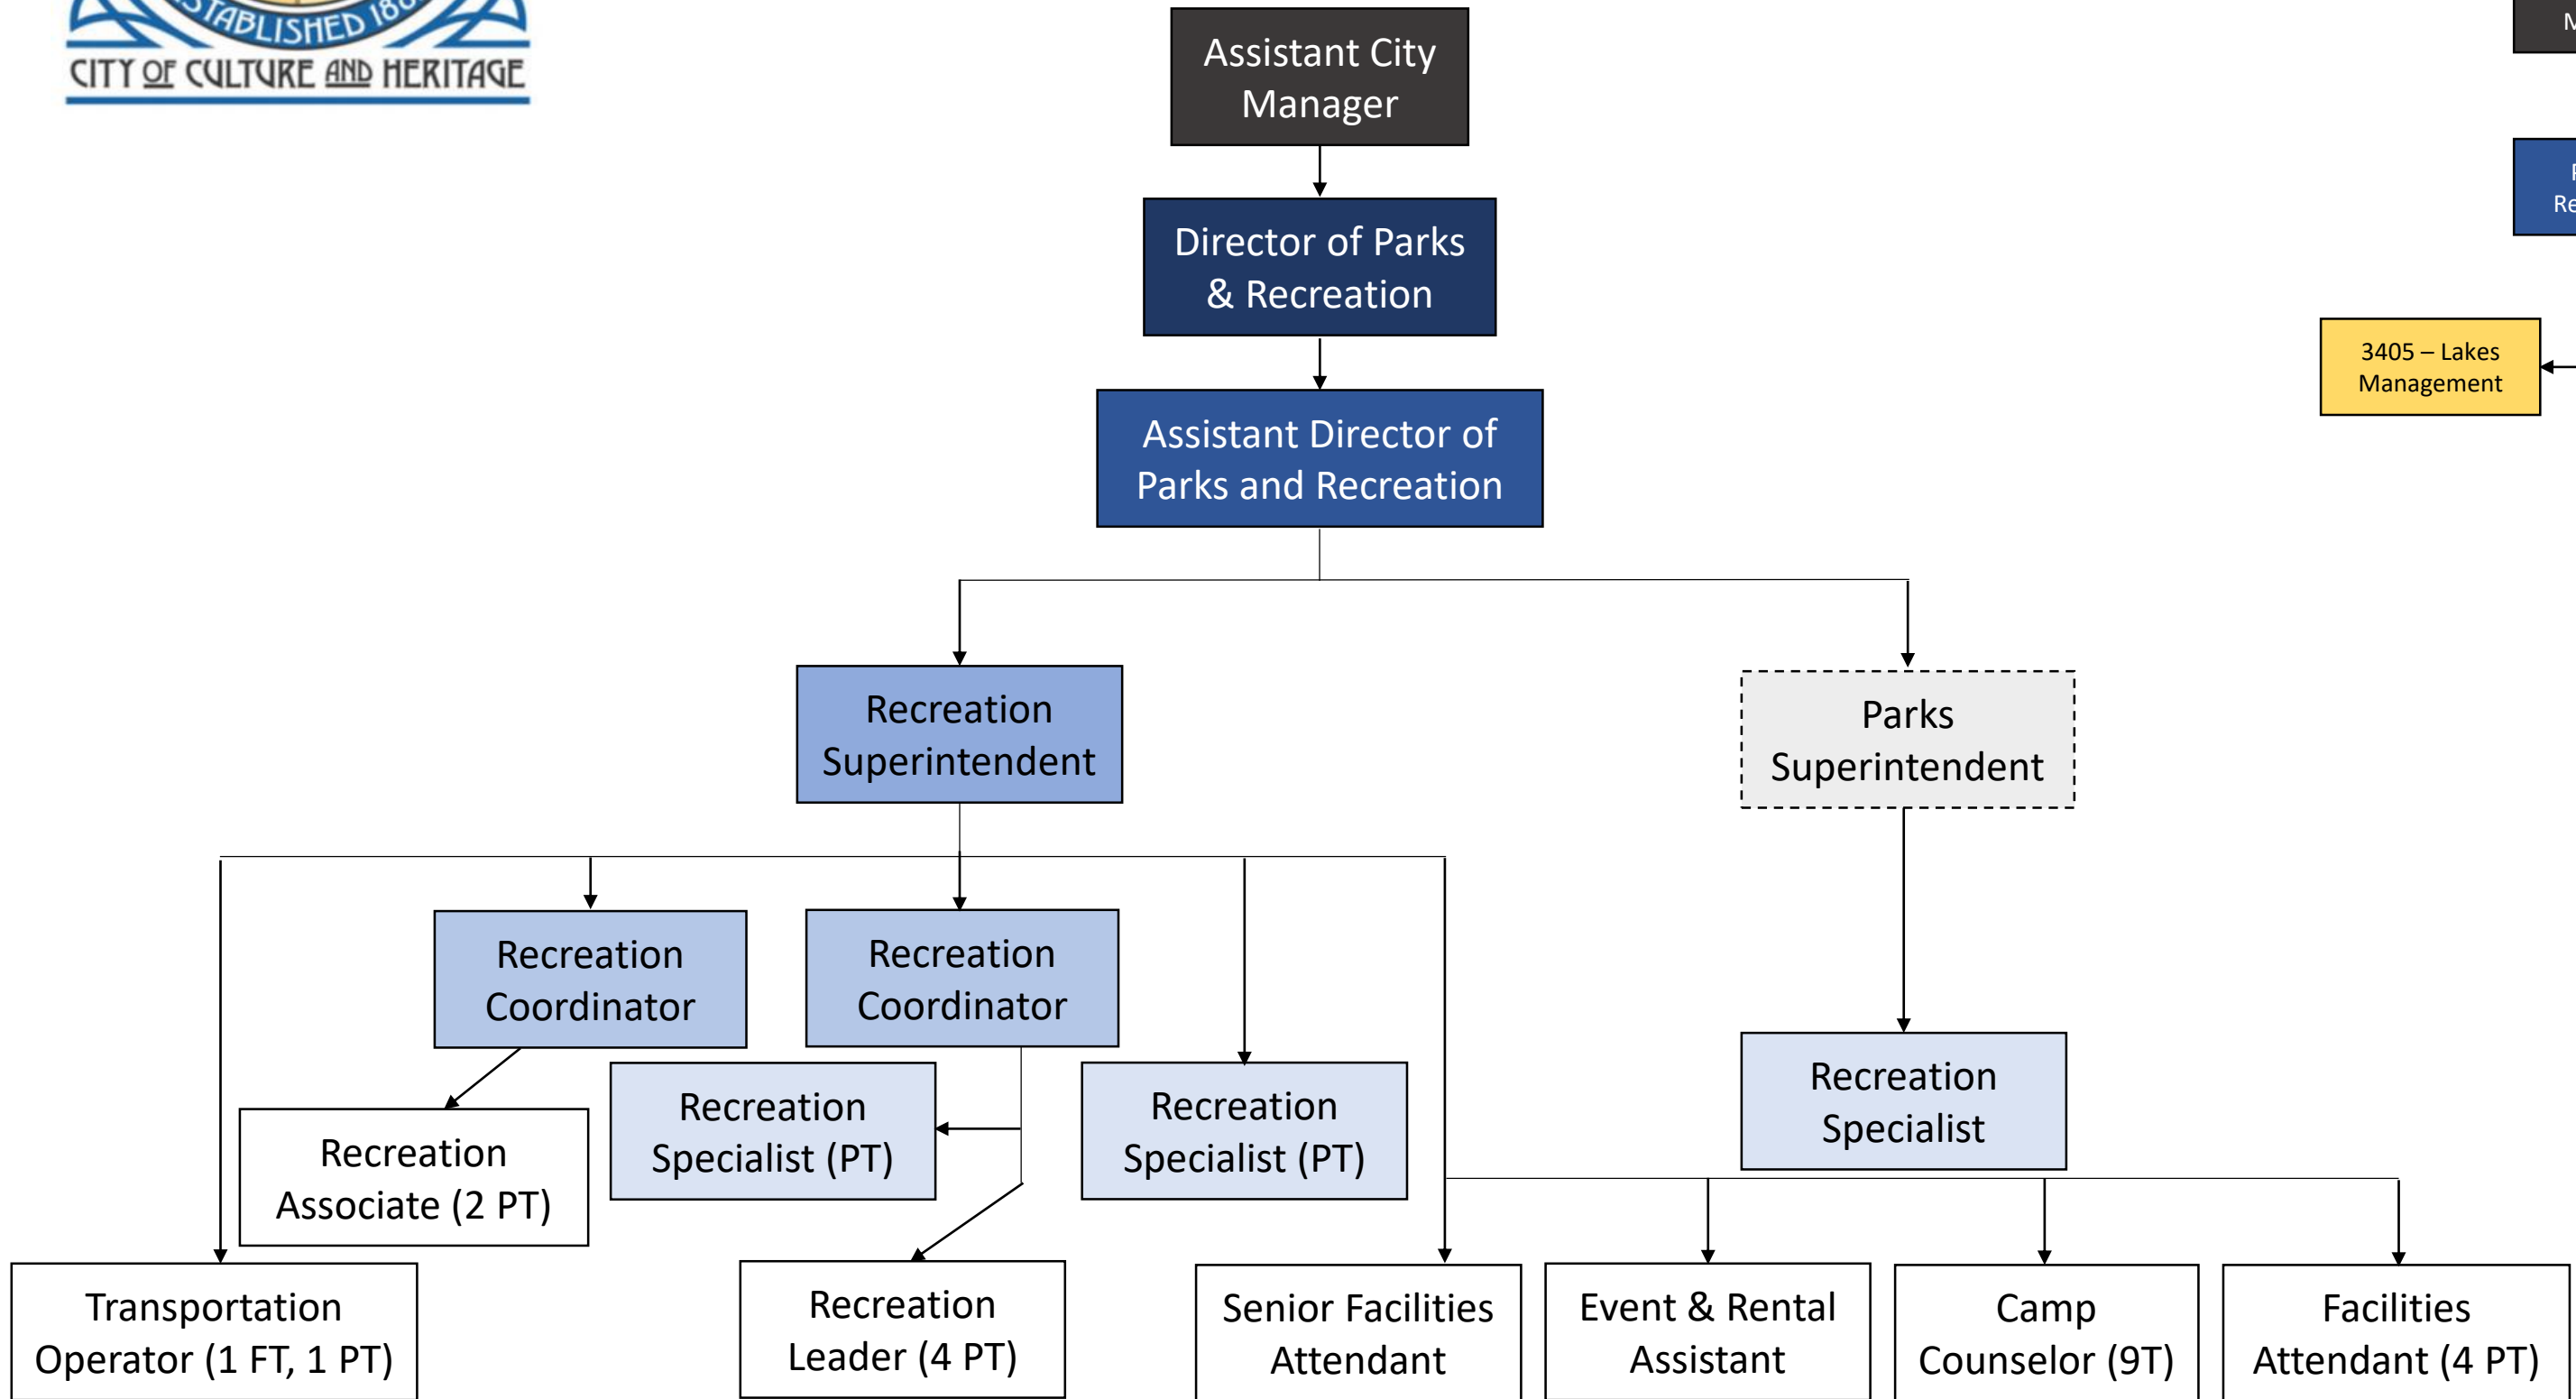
ESTABLISHED 18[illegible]
CITY OF CULTURE AND HERITAGE

Assistant City Manager

Director of Parks & Recreation

Assistant Director of Parks and Recreation

Recreation Superintendent

Parks Superintendent

Recreation Coordinator

Recreation Coordinator

Recreation Associate (2 PT)

Recreation Specialist (PT)

Recreation Specialist (PT)

Recreation Specialist

Transportation Operator (1 FT, 1 PT)

Recreation Leader (4 PT)

Senior Facilities Attendant

Event & Rental Assistant

Camp Counselor (9T)

Facilities Attendant (4 PT)

3405 – Lakes Management

M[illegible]

F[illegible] Re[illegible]